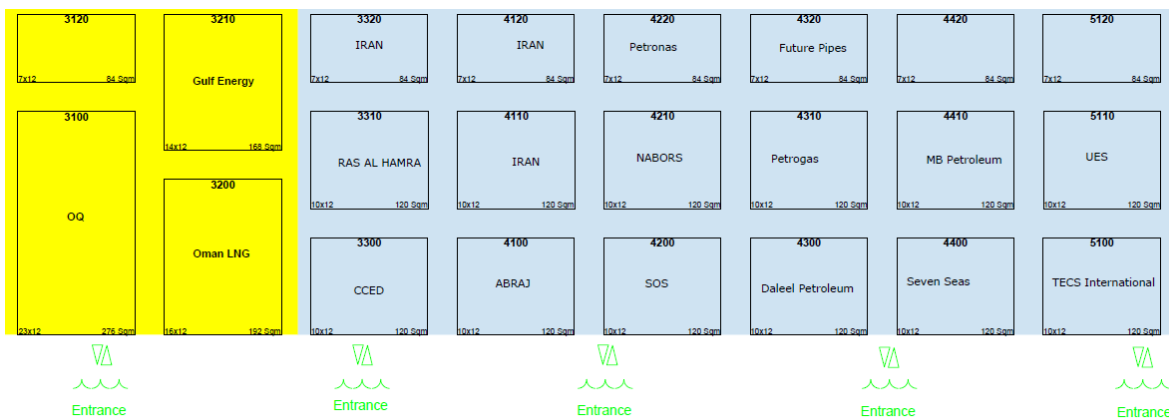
3120
7x12 84 Sqm

3210
Gulf Energy
14x12 168 Sqm

3100
OQ
23x12 276 Sqm

3200
Oman LNG
16x12 192 Sqm

3320
IRAN
7x12 84 Sqm

4120
IRAN
7x12 84 Sqm

4220
Petronas
7x12 84 Sqm

4320
Future Pipes
7x12 84 Sqm

4420
7x12 84 Sqm

5120
7x12 84 Sqm

3310
RAS AL HAMRA
10x12 120 Sqm

4110
IRAN
10x12 120 Sqm

4210
NABORS
10x12 120 Sqm

4310
Petrogas
10x12 120 Sqm

4410
MB Petroleum
10x12 120 Sqm

5110
UES
10x12 120 Sqm

3300
CCED
10x12 120 Sqm

4100
ABRAJ
10x12 120 Sqm

4200
SOS
10x12 120 Sqm

4300
Daleel Petroleum
10x12 120 Sqm

4400
Seven Seas
10x12 120 Sqm

5100
TECS International
10x12 120 Sqm

Entrance
Entrance
Entrance
Entrance
Entrance